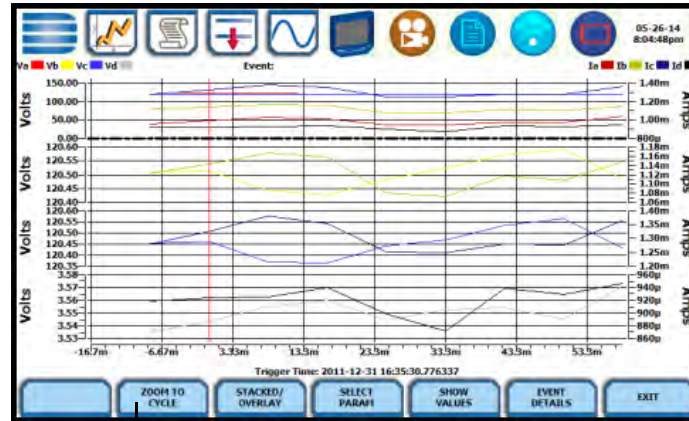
05-26-14
8:04:48pm

Va Vb Vc Vd Event: Ia Ib Ic Id

Volts
150.00
100.00
50.00
0.00

Amps
1.40m
1.20m
1.00m
800µ

Volts
120.60
120.55
120.50
120.45
120.40

Amps
1.18m
1.16m
1.14m
1.12m
1.10m
1.08m
1.06m

Volts
120.60
120.55
120.50
120.45
120.40
120.35

Amps
1.40m
1.35m
1.30m
1.25m
1.20m

Volts
3.58
3.57
3.56
3.55
3.54
3.53

Amps
960µ
940µ
920µ
900µ
880µ
860µ

-16.7m -6.67m 3.33m 13.3m 23.3m 33.3m 43.3m 53.3m

Trigger Time: 2011-12-31 16:35:30.776337

ZOOM TO CYCLE
STACKED/ OVERLAY
SELECT PARAM
SHOW VALUES
EVENT DETAILS
EXIT